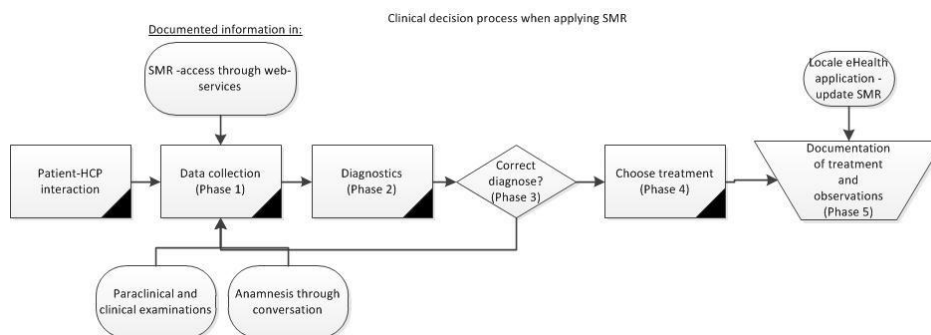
Clinical decision process when applying SMR

Documented information in:

SMR -access through web-services

Locale eHealth application - update SMR

Patient-HCP interaction

Data collection (Phase 1)

Diagnostics (Phase 2)

Correct diagnose? (Phase 3)

Choose treatment (Phase 4)

Documentation of treatment and observations (Phase 5)

Paraclinical and clinical examinations

Anamnesis through conversation